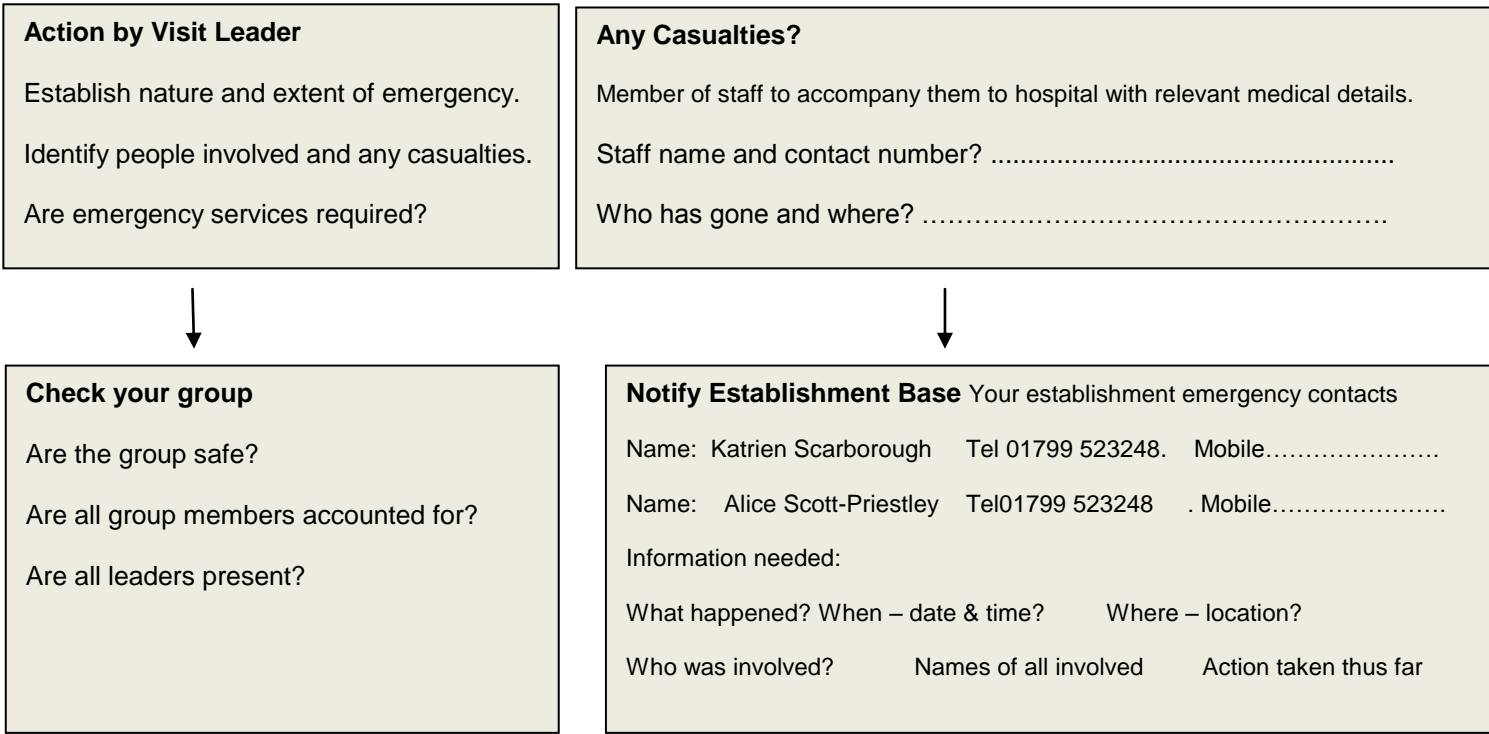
**Action by Visit Leader**

Establish nature and extent of emergency.

Identify people involved and any casualties.

Are emergency services required?

**Any Casualties?**

Member of staff to accompany them to hospital with relevant medical details.

Staff name and contact number? ....................................................

Who has gone and where? ………………………………………………

**Check your group**

Are the group safe?

Are all group members accounted for?

Are all leaders present?

**Notify Establishment Base** Your establishment emergency contacts

Name: Katrien Scarborough Tel 01799 523248. Mobile…………………

Name: Alice Scott-Priestley Tel01799 523248 . Mobile…………………

Information needed:

What happened? When – date & time? Where – location?

Who was involved? Names of all involved Action taken thus far